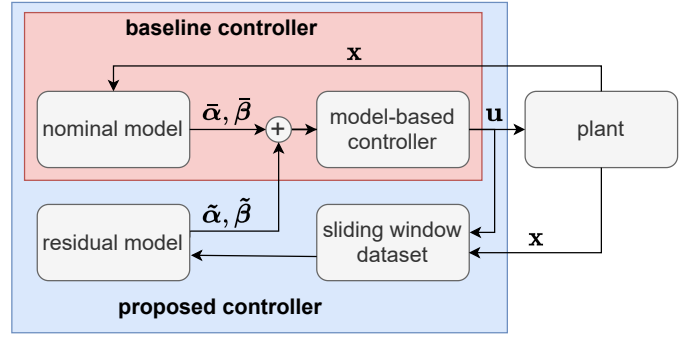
baseline controller

$\mathbf{x}$

nominal model

$\bar{\boldsymbol{\alpha}}, \bar{\boldsymbol{\beta}}$

+

model-based controller

$\mathbf{u}$

plant

$\tilde{\boldsymbol{\alpha}}, \tilde{\boldsymbol{\beta}}$

residual model

sliding window dataset

$\mathbf{x}$

proposed controller